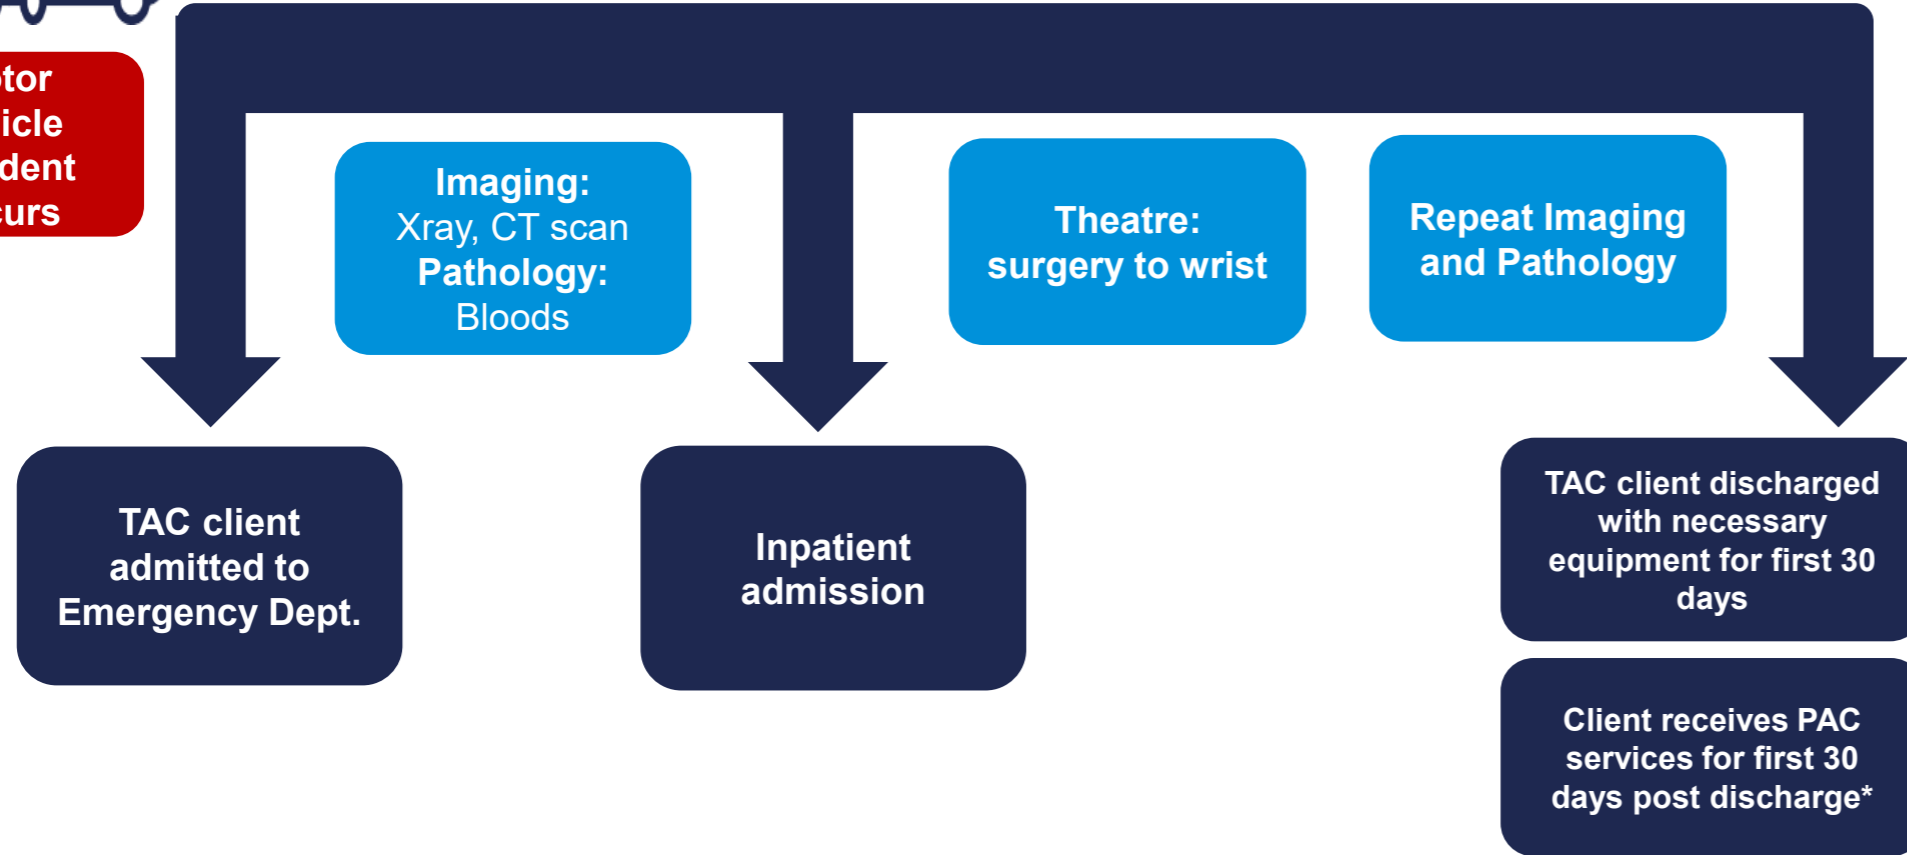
tor
icle
dent
curs

Imaging:
Xray, CT scan
Pathology:
Bloods

Theatre:
surgery to wrist

Repeat Imaging
and Pathology

TAC client admitted to Emergency Dept.

Inpatient admission

TAC client discharged with necessary equipment for first 30 days

Client receives PAC services for first 30 days post discharge*